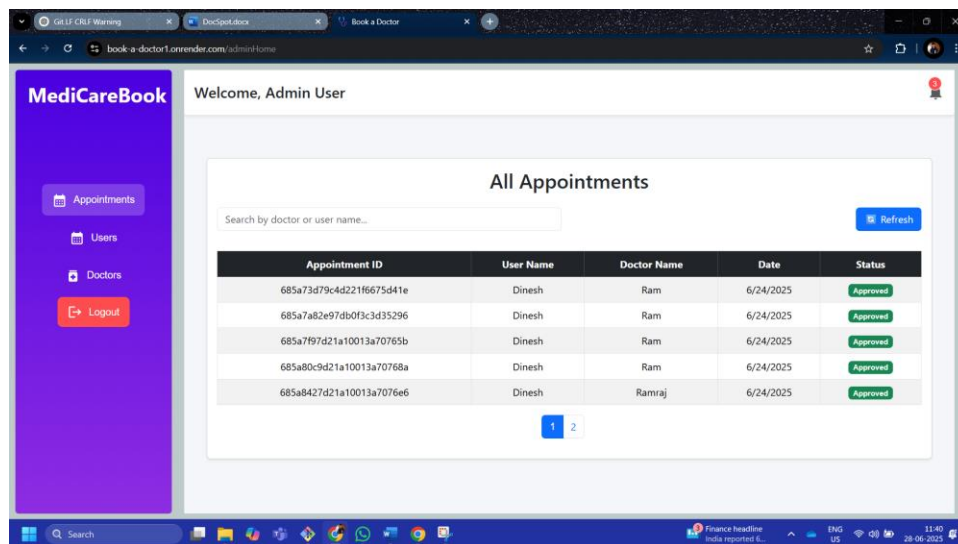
Git LF CRLF Warning
DocSpot.docx
Book a Doctor
book-a-doctor1.onrender.com/adminHome

MediCareBook
Welcome, Admin User

Appointments
Users
Doctors
Logout

All Appointments

Search by doctor or user name...
Refresh

| Appointment ID | User Name | Doctor Name | Date | Status |
|---|---|---|---|---|
| 685a73d79c4d221f6675d41e | Dinesh | Ram | 6/24/2025 | Approved |
| 685a7a82e97db0f3c3d35296 | Dinesh | Ram | 6/24/2025 | Approved |
| 685a7f97d21a10013a70765b | Dinesh | Ram | 6/24/2025 | Approved |
| 685a80c9d21a10013a70768a | Dinesh | Ram | 6/24/2025 | Approved |
| 685a8427d21a10013a7076e6 | Dinesh | Ramraj | 6/24/2025 | Approved |

1 2

Search
Finance headline
India reported 6...
ENG
US
11:40
28-06-2025